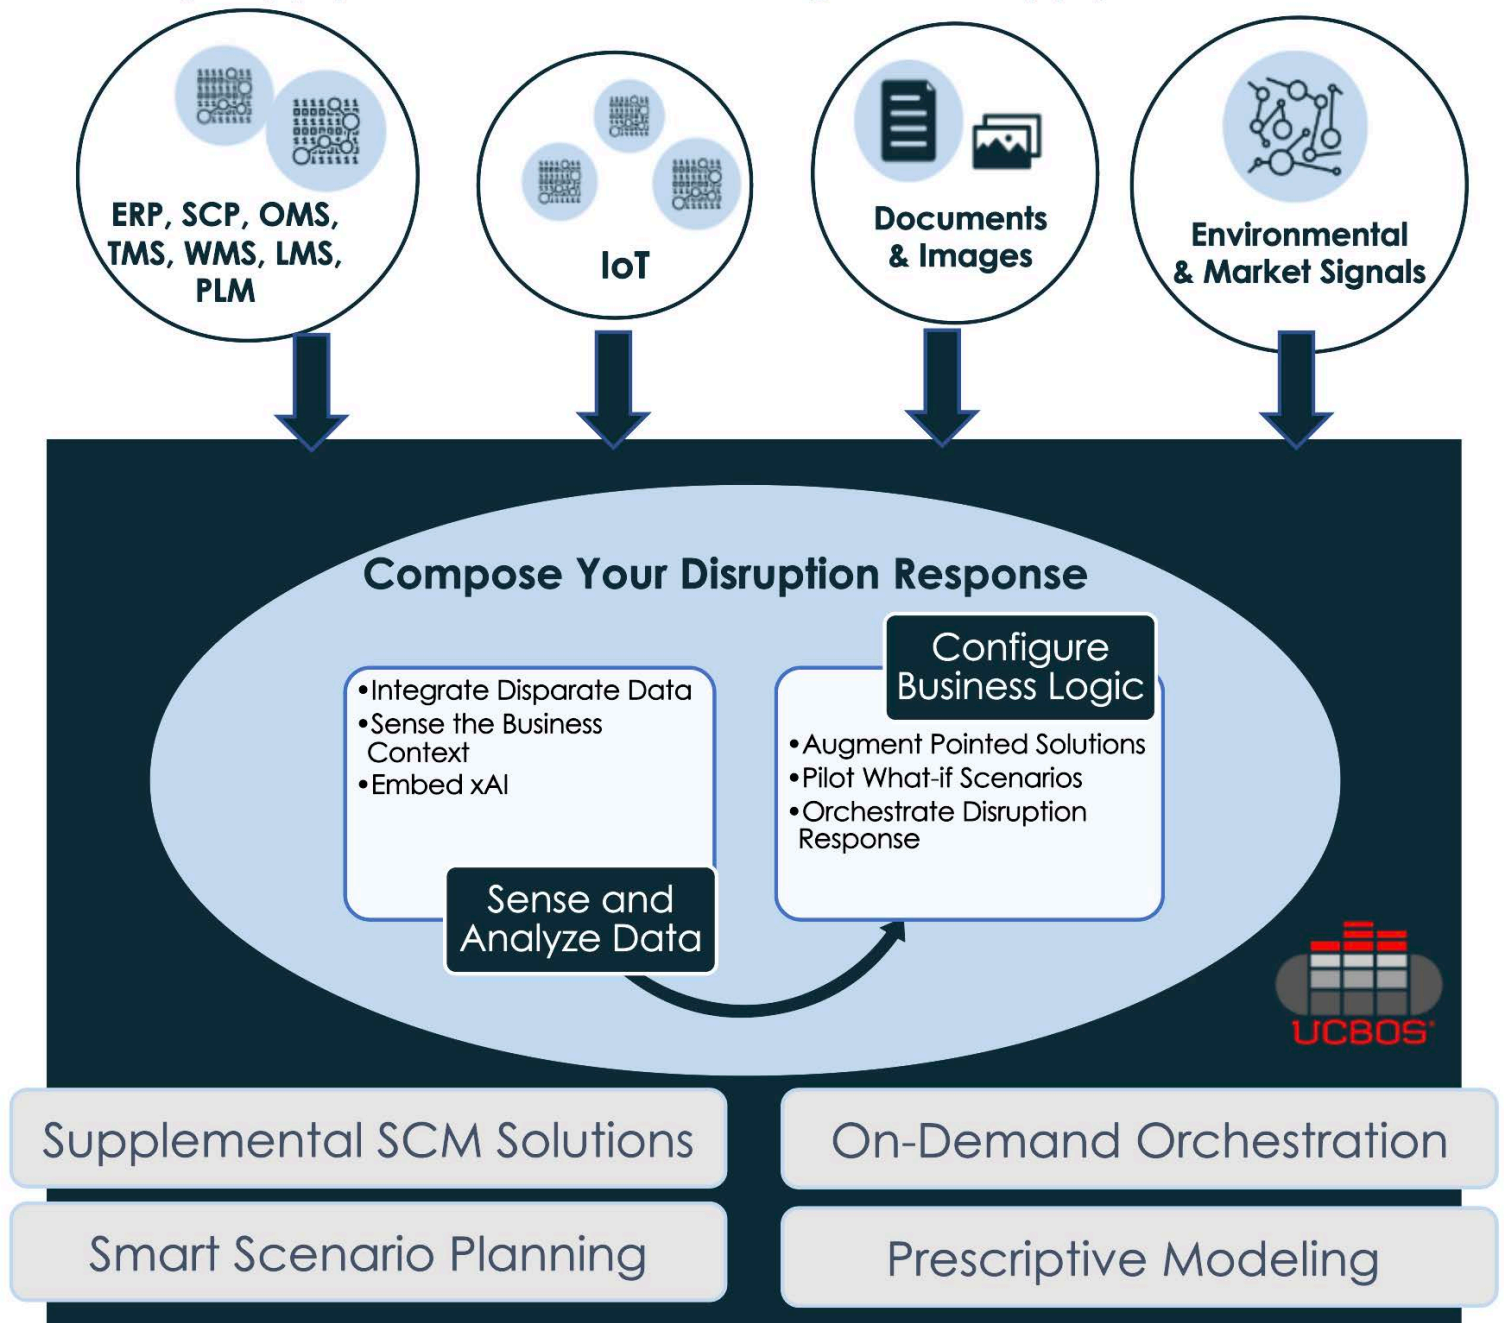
ERP, SCP, OMS, TMS, WMS, LMS, PLM

IoT

Documents & Images

Environmental & Market Signals

Compose Your Disruption Response

•Integrate Disparate Data
•Sense the Business Context
•Embed xAI

Sense and Analyze Data

Configure Business Logic

•Augment Pointed Solutions
•Pilot What-if Scenarios
•Orchestrate Disruption Response

UCBOS

Supplemental SCM Solutions

On-Demand Orchestration

Smart Scenario Planning

Prescriptive Modeling